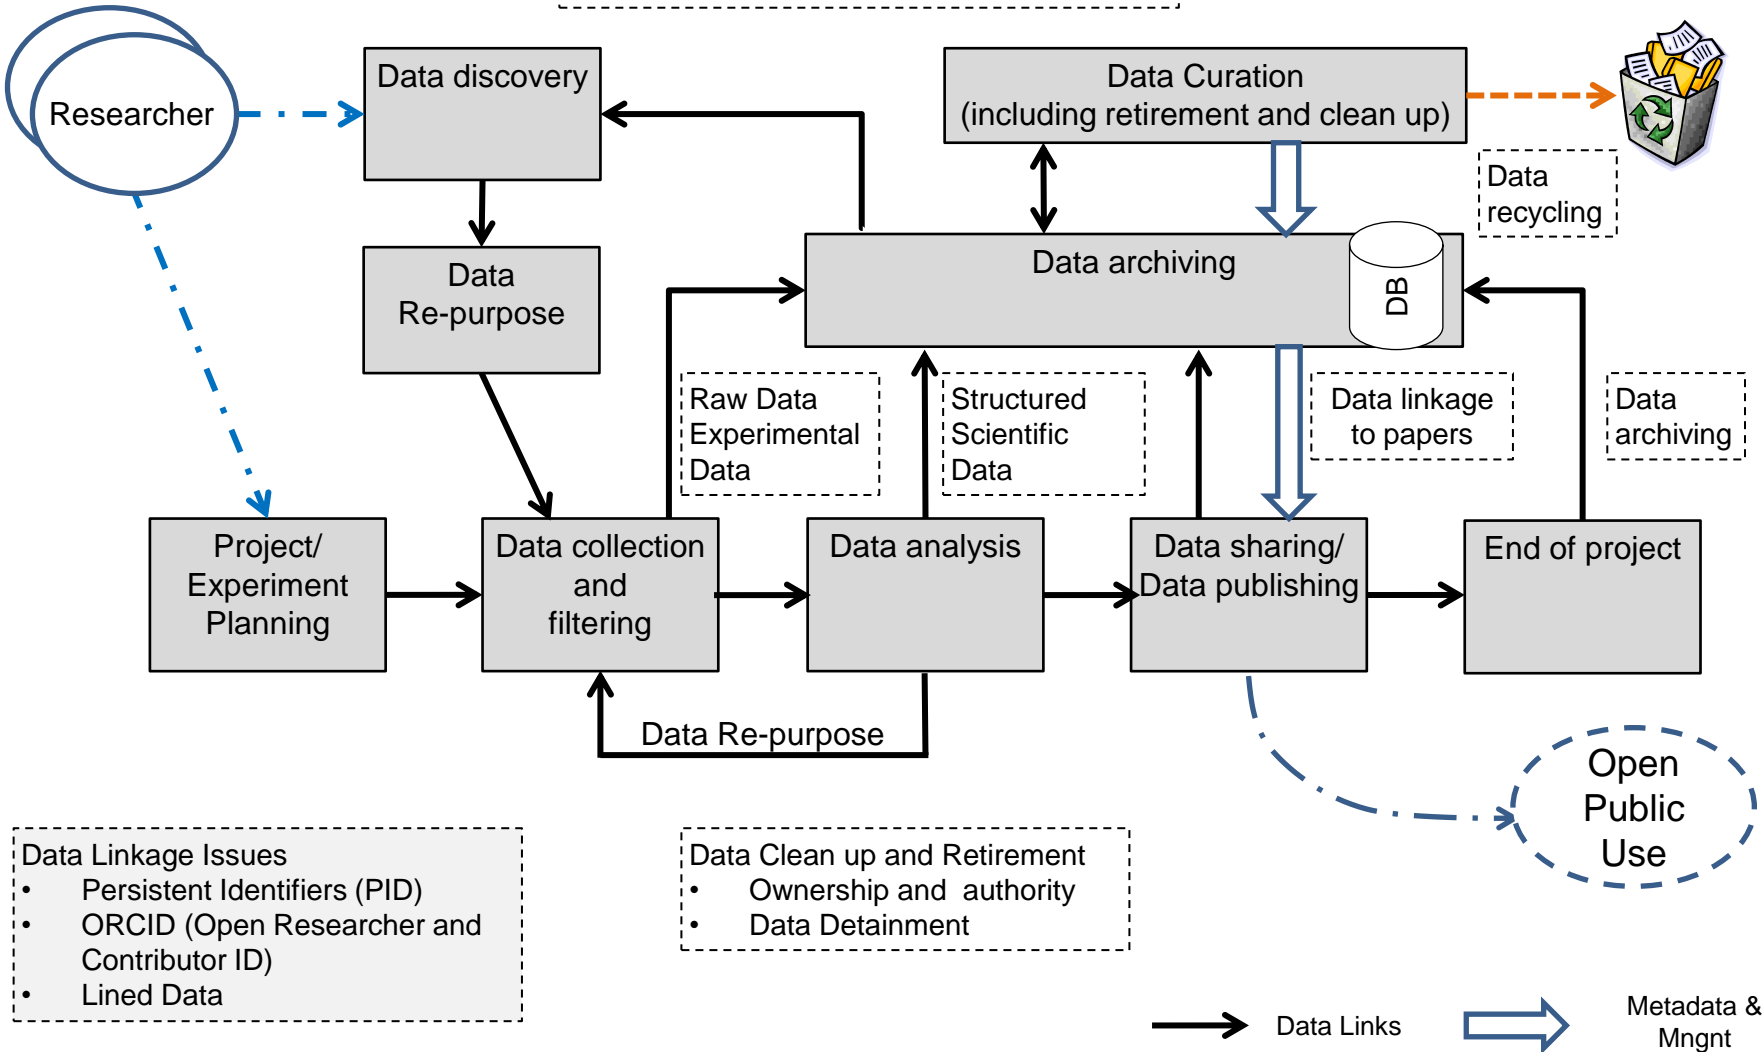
Researcher

Data discovery

Data Re-purpose

Data Curation (including retirement and clean up)

Data recycling

Data archiving

DB

Raw Data Experimental Data

Structured Scientific Data

Data linkage to papers

Data archiving

Project/ Experiment Planning

Data collection and filtering

Data analysis

Data sharing/ Data publishing

End of project

Data Re-purpose

Open Public Use

Data Linkage Issues
• Persistent Identifiers (PID)
• ORCID (Open Researcher and Contributor ID)
• Lined Data

Data Clean up and Retirement
• Ownership and authority
• Data Detainment

Data Links

Metadata & Mngnt